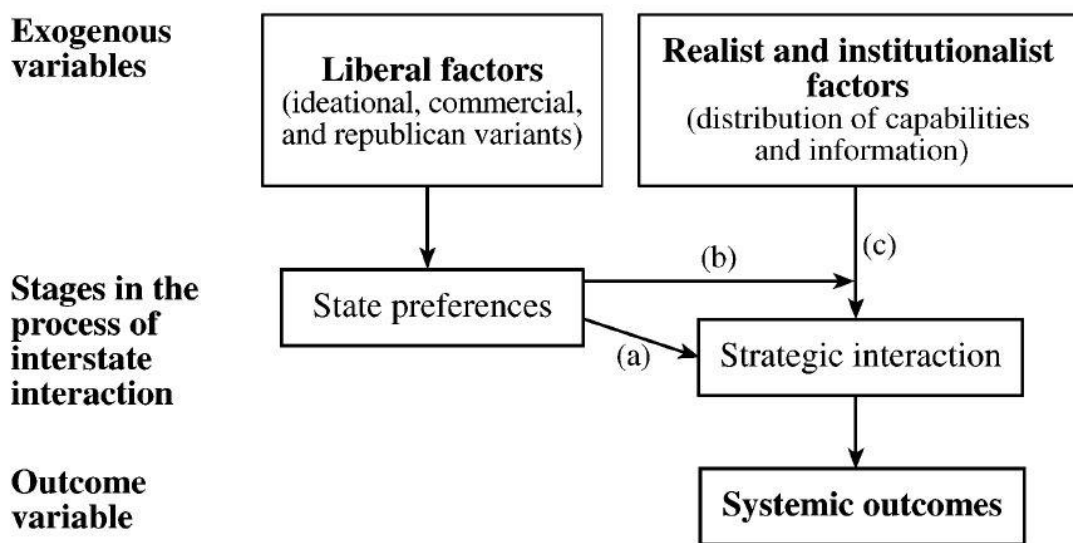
Exogenous variables

Liberal factors
(ideational, commercial, and republican variants)

Realist and institutionalist factors
(distribution of capabilities and information)

Stages in the process of interstate interaction

(b)

(c)

State preferences

(a)

Strategic interaction

Outcome variable

Systemic outcomes